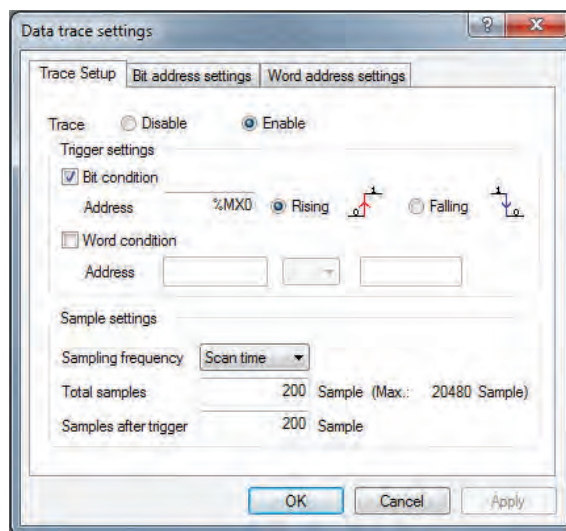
Data trace settings

?

X

Trace Setup | Bit address settings | Word address settings

Trace Disable Enable

Trigger settings

Bit condition

Address %MX0 Rising 1 0 Falling 1 0

Word condition

Address

Sample settings

Sampling frequency Scan time

Total samples 200 Sample (Max.: 20480 Sample)

Samples after trigger 200 Sample

OK Cancel Apply